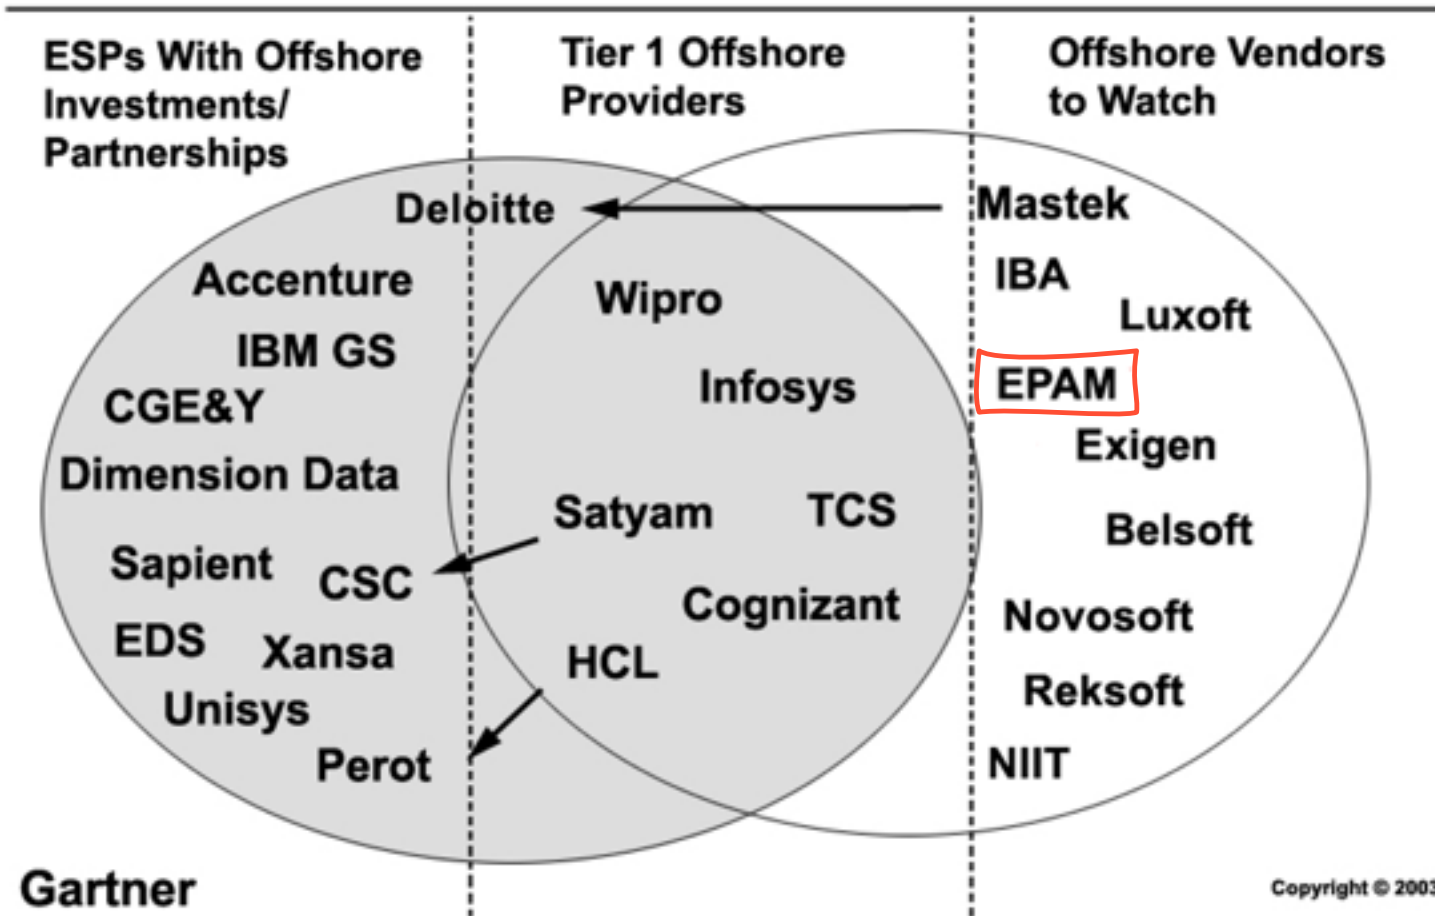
ESPs With Offshore Investments/ Partnerships

Tier 1 Offshore Providers

Offshore Vendors to Watch

Deloitte

Accenture

IBM GS

CGE&Y

Dimension Data

Sapient

CSC

EDS

Xansa

Unisys

Perot

Wipro

Infosys

Satyam

TCS

Cognizant

HCL

Mastek

IBA

Luxoft

EPAM

Exigen

Belsoft

Novosoft

Reksoft

NIIT

Gartner

Copyright © 200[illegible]